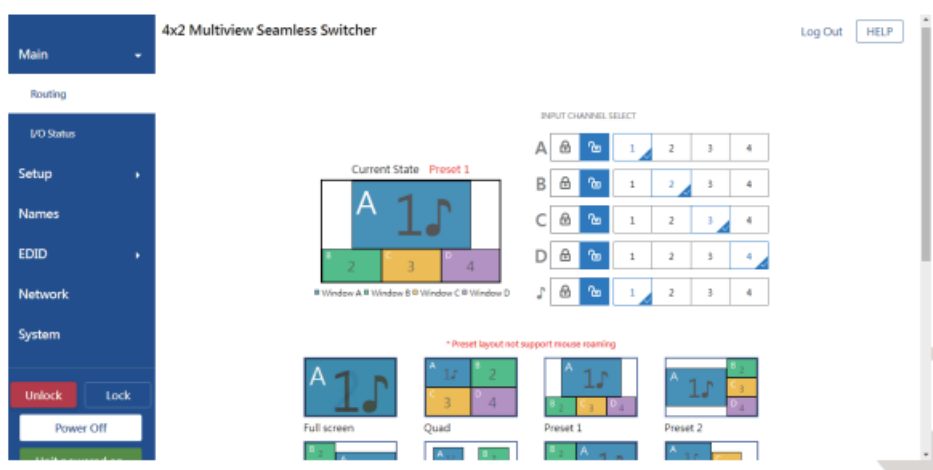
Main

Routing

I/O Status

Setup

Names

EDID

Network

System

Unlock Lock

Power Off

4x2 Multiview Seamless Switcher

Log Out HELP

INPUT CHANNEL SELECT

Current State Preset 1

A 1♪

B 2 C 3 D 4

■ Window A ■ Window B ■ Window C ■ Window D

| A | | | 1 | 2 | 3 | 4 |
|---|---|---|---|---|---|---|
| B | | | 1 | 2 | 3 | 4 |
| C | | | 1 | 2 | 3 | 4 |
| D | | | 1 | 2 | 3 | 4 |
| ♪ | | | 1 | 2 | 3 | 4 |

* Preset layout not support mouse roaming

A 1♪
Full screen

A 1♪ B 2 C 3 D 4
Quad

A 1♪ B 2 C 3 D 4
Preset 1

A 1♪ B 2 C 3 D 4
Preset 2